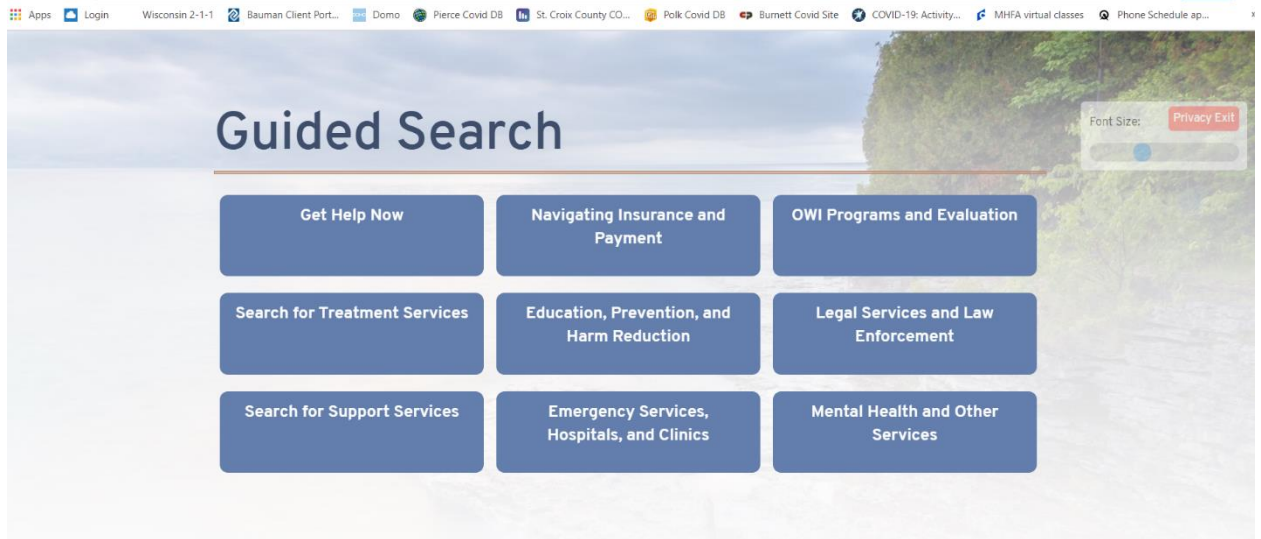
Apps Login Wisconsin 2-1-1 Bauman Client Port... Domo Pierce Covid DB St. Croix County CO... Polk Covid DB Burnett Covid Site COVID-19: Activity... MHFA virtual classes Phone Schedule ap...

Guided Search

Font Size: Privacy Exit

Get Help Now

Navigating Insurance and Payment

OWI Programs and Evaluation

Search for Treatment Services

Education, Prevention, and Harm Reduction

Legal Services and Law Enforcement

Search for Support Services

Emergency Services, Hospitals, and Clinics

Mental Health and Other Services